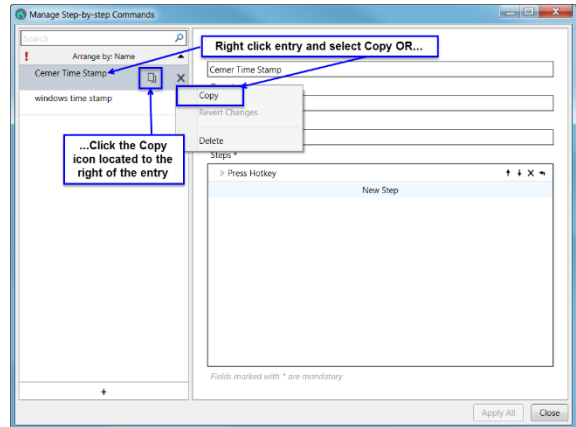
Manage Step-by-step Commands

Search

!

Arrange by: Name

Cerner Time Stamp

windows time stamp

Right click entry and select Copy OR...

Cerner Time Stamp

Copy

Revert Changes

Delete

...Click the Copy icon located to the right of the entry

Steps *

Press Hotkey

New Step

Fields marked with * are mandatory

+

Apply All

Close